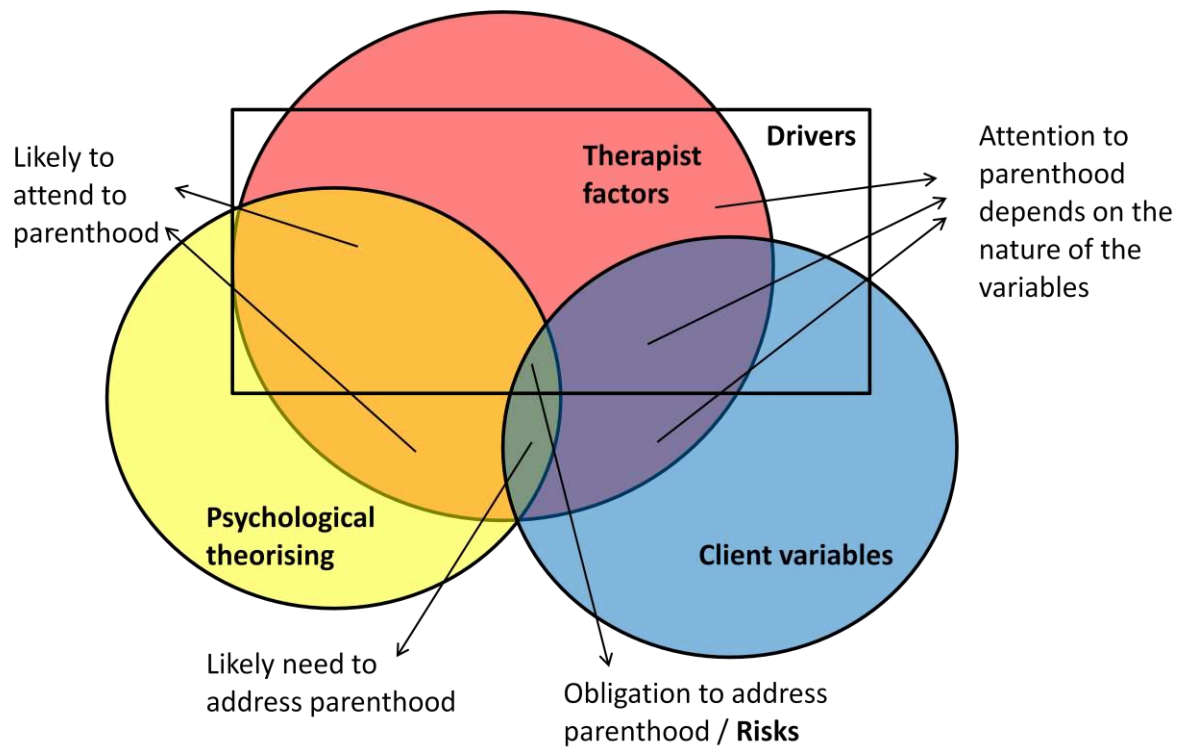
Likely to attend to parenthood

Drivers

Therapist factors

Attention to parenthood depends on the nature of the variables

Psychological theorising

Client variables

Likely need to address parenthood

Obligation to address parenthood / **Risks**